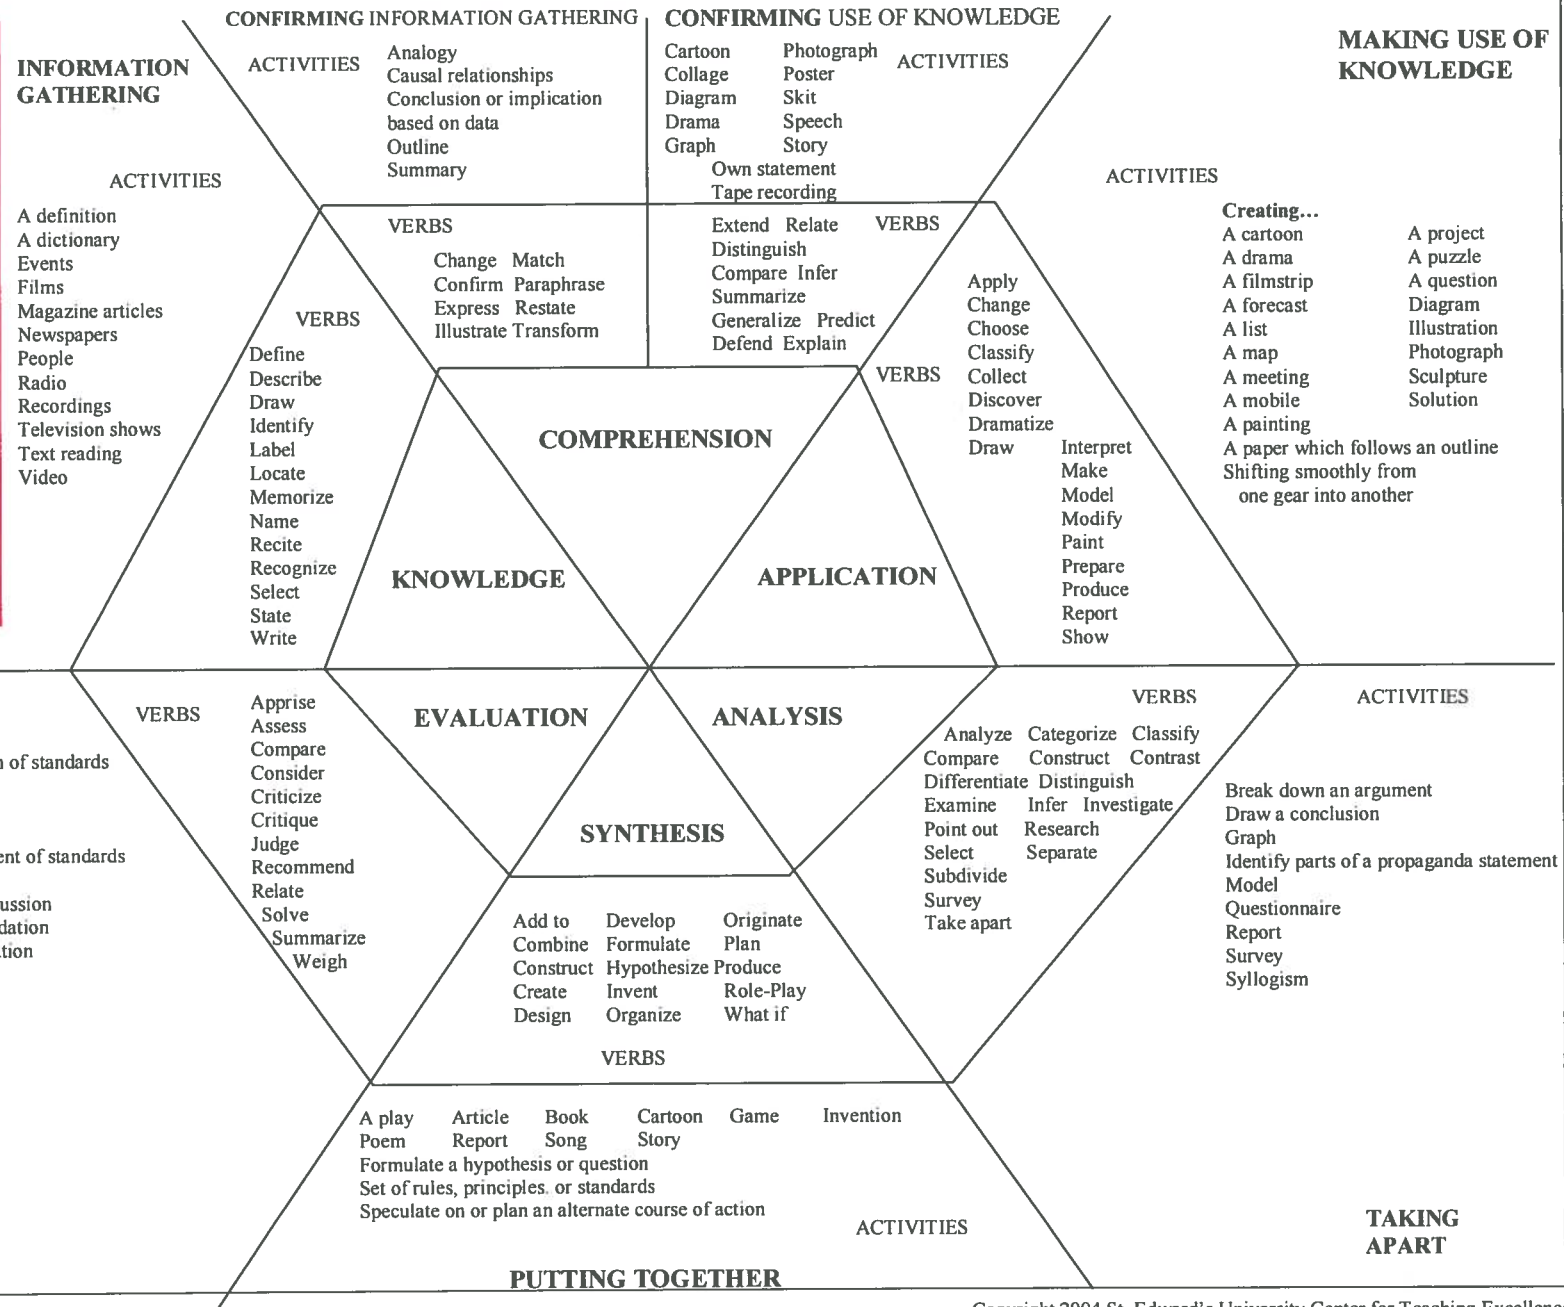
CONFIRMING INFORMATION GATHERING

CONFIRMING USE OF KNOWLEDGE

INFORMATION GATHERING

ACTIVITIES

Analogy
Causal relationships
Conclusion or implication based on data
Outline
Summary

Cartoon
Collage
Diagram
Drama
Graph

Photograph
Poster
Skit
Speech
Story
Own statement
Tape recording

ACTIVITIES

MAKING USE OF KNOWLEDGE

ACTIVITIES

A definition
A dictionary
Events
Films
Magazine articles
Newspapers
People
Radio
Recordings
Television shows
Text reading
Video

VERBS

Change Match
Confirm Paraphrase
Express Restate
Illustrate Transform

Extend Relate
Distinguish
Compare Infer
Summarize
Generalize Predict
Defend Explain

VERBS

ACTIVITIES

Creating...
A cartoon
A drama
A filmstrip
A forecast
A list
A map
A meeting
A mobile
A painting
A paper which follows an outline
Shifting smoothly from one gear into another

A project
A puzzle
A question
Diagram
Illustration
Photograph
Sculpture
Solution

VERBS

Define
Describe
Draw
Identify
Label
Locate
Memorize
Name
Recite
Recognize
Select
State
Write

COMPREHENSION

VERBS

Apply
Change
Choose
Classify
Collect
Discover
Dramatize
Draw

Interpret
Make
Model
Modify
Paint
Prepare
Produce
Report
Show

KNOWLEDGE

APPLICATION

VERBS

Apprise
Assess
Compare
Consider
Criticize
Critique
Judge
Recommend
Relate
Solve
Summarize
Weigh

EVALUATION

ANALYSIS

VERBS

Analyze Categorize Classify
Compare Construct Contrast
Differentiate Distinguish
Examine Infer Investigate
Point out Research
Select Separate
Subdivide
Survey
Take apart

ACTIVITIES

Break down an argument
Draw a conclusion
Graph
Identify parts of a propaganda statement
Model
Questionnaire
Report
Survey
Syllogism

n of standards

ent of standards

ussion
dation
tion

SYNTHESIS

Add to
Combine
Construct
Create
Design

Develop
Formulate
Hypothesize
Invent
Organize

Originate
Plan
Produce
Role-Play
What if

VERBS

A play
Poem

Article
Report

Book
Song

Cartoon
Story

Game

Invention

Formulate a hypothesis or question
Set of rules, principles, or standards
Speculate on or plan an alternate course of action

ACTIVITIES

TAKING APART

PUTTING TOGETHER

Copyright 2004 St. Edward's University Center for Teaching Excellence